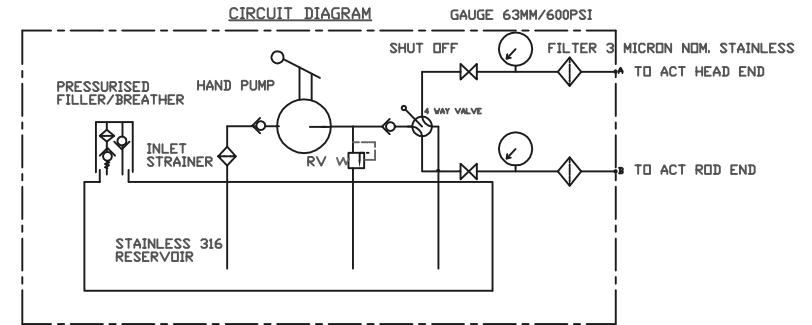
CIRCUIT DIAGRAM

GAUGE 63MM/600PSI

SHUT OFF

FILTER 3 MICRON NOM. STAINLESS

PRESSURISED FILLER/BREATHER

HAND PUMP

A TO ACT HEAD END

4 WAY VALVE

INLET STRAINER

RV W

B TO ACT ROD END

STAINLESS 316 RESERVOIR